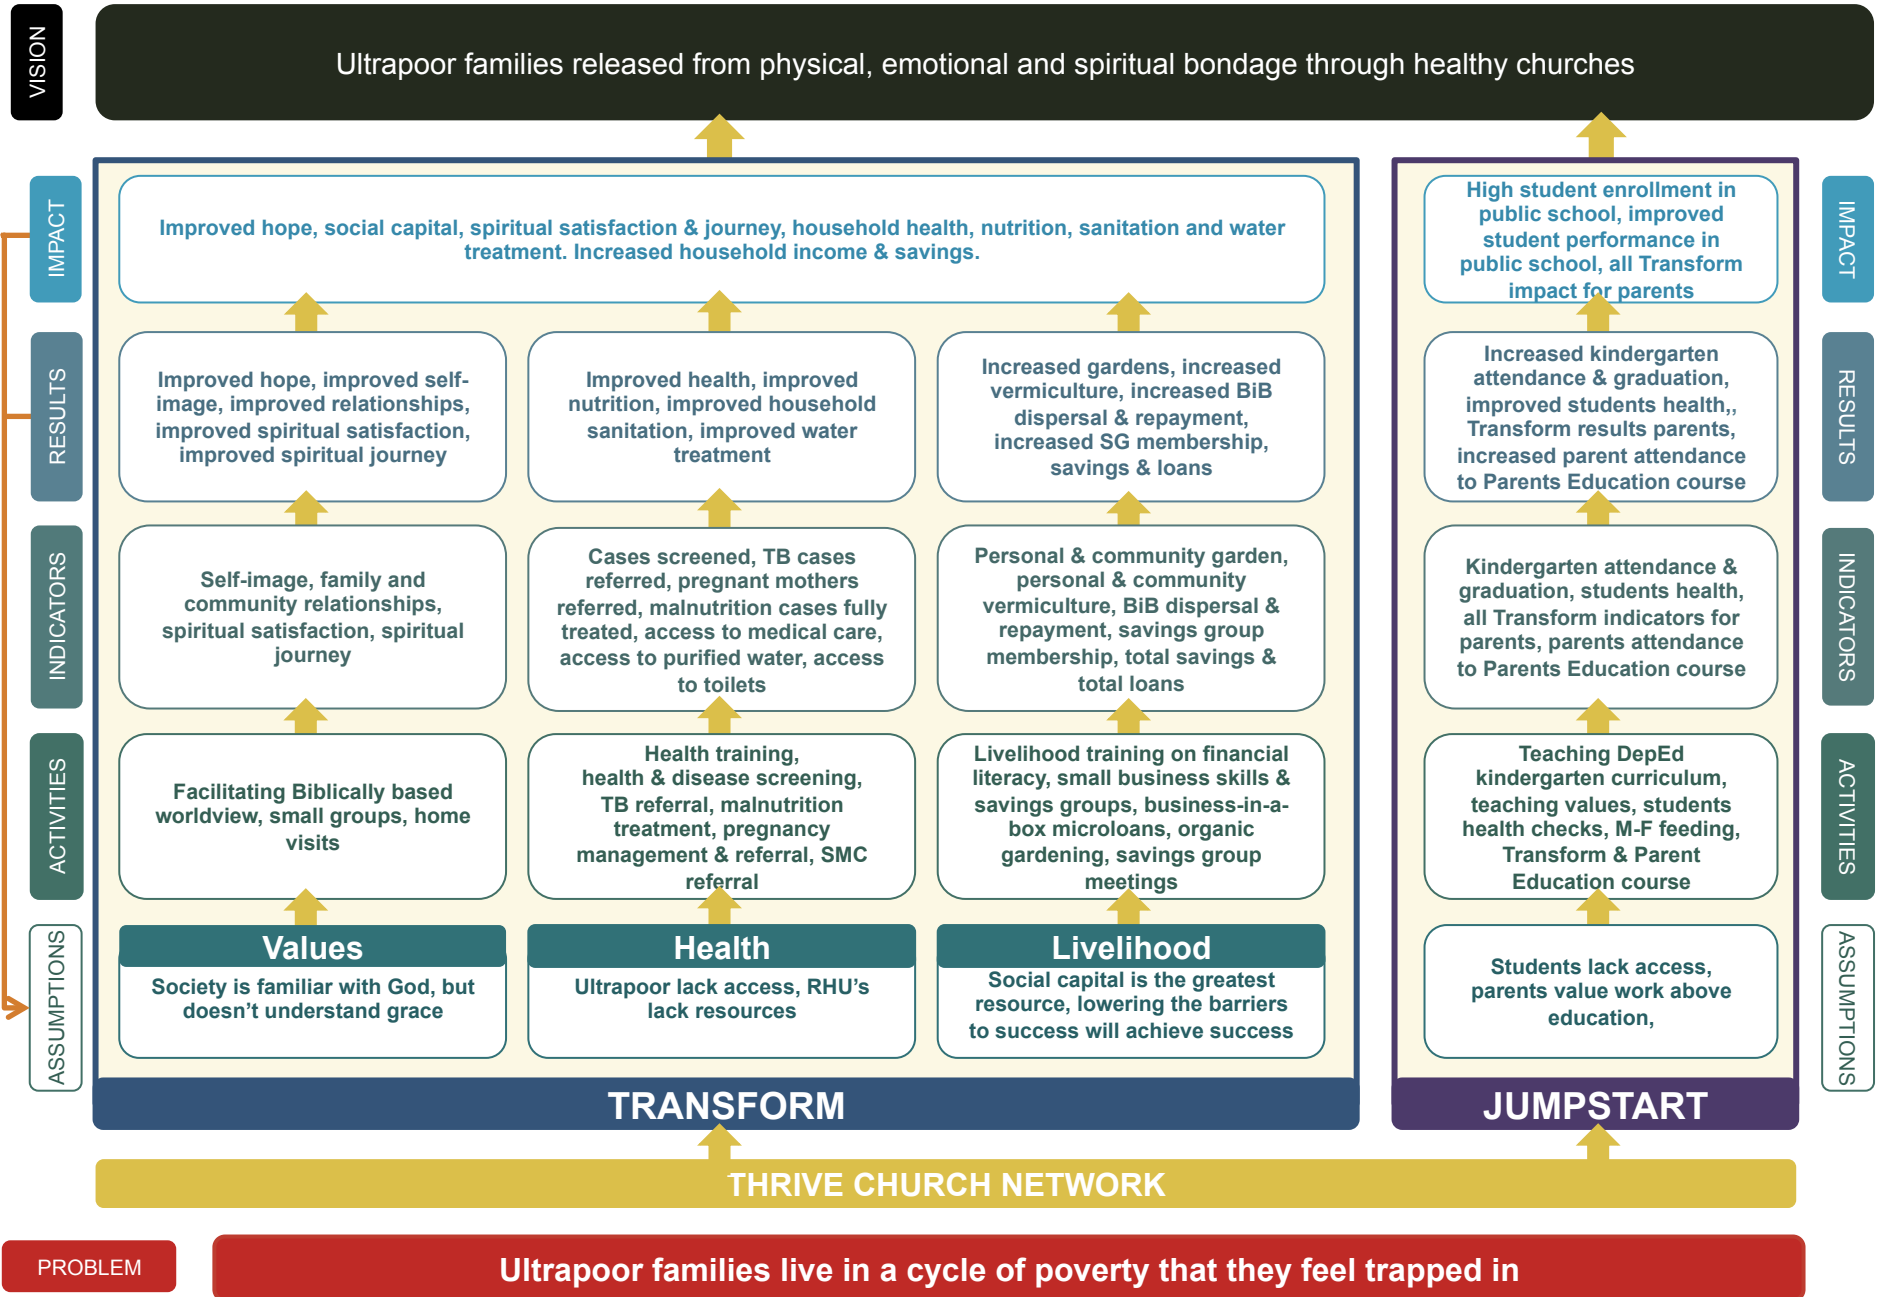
VISION

Ultrapoor families released from physical, emotional and spiritual bondage through healthy churches

IMPACT

Improved hope, social capital, spiritual satisfaction & journey, household health, nutrition, sanitation and water treatment. Increased household income & savings.

High student enrollment in public school, improved student performance in public school, all Transform impact for parents

IMPACT

RESULTS

Improved hope, improved self-image, improved relationships, improved spiritual satisfaction, improved spiritual journey

Improved health, improved nutrition, improved household sanitation, improved water treatment

Increased gardens, increased vermiculture, increased BiB dispersal & repayment, increased SG membership, savings & loans

Increased kindergarten attendance & graduation, improved students health,, Transform results parents, increased parent attendance to Parents Education course

RESULTS

INDICATORS

Self-image, family and community relationships, spiritual satisfaction, spiritual journey

Cases screened, TB cases referred, pregnant mothers referred, malnutrition cases fully treated, access to medical care, access to purified water, access to toilets

Personal & community garden, personal & community vermiculture, BiB dispersal & repayment, savings group membership, total savings & total loans

Kindergarten attendance & graduation, students health, all Transform indicators for parents, parents attendance to Parents Education course

INDICATORS

ACTIVITIES

Facilitating Biblically based worldview, small groups, home visits

Health training, health & disease screening, TB referral, malnutrition treatment, pregnancy management & referral, SMC referral

Livelihood training on financial literacy, small business skills & savings groups, business-in-a-box microloans, organic gardening, savings group meetings

Teaching DepEd kindergarten curriculum, teaching values, students health checks, M-F feeding, Transform & Parent Education course

ACTIVITIES

ASSUMPTIONS

Values
Society is familiar with God, but doesn't understand grace

Health
Ultrapoor lack access, RHU's lack resources

Livelihood
Social capital is the greatest resource, lowering the barriers to success will achieve success

Students lack access, parents value work above education,

ASSUMPTIONS

TRANSFORM

JUMPSTART

THRIVE CHURCH NETWORK

PROBLEM

Ultrapoor families live in a cycle of poverty that they feel trapped in